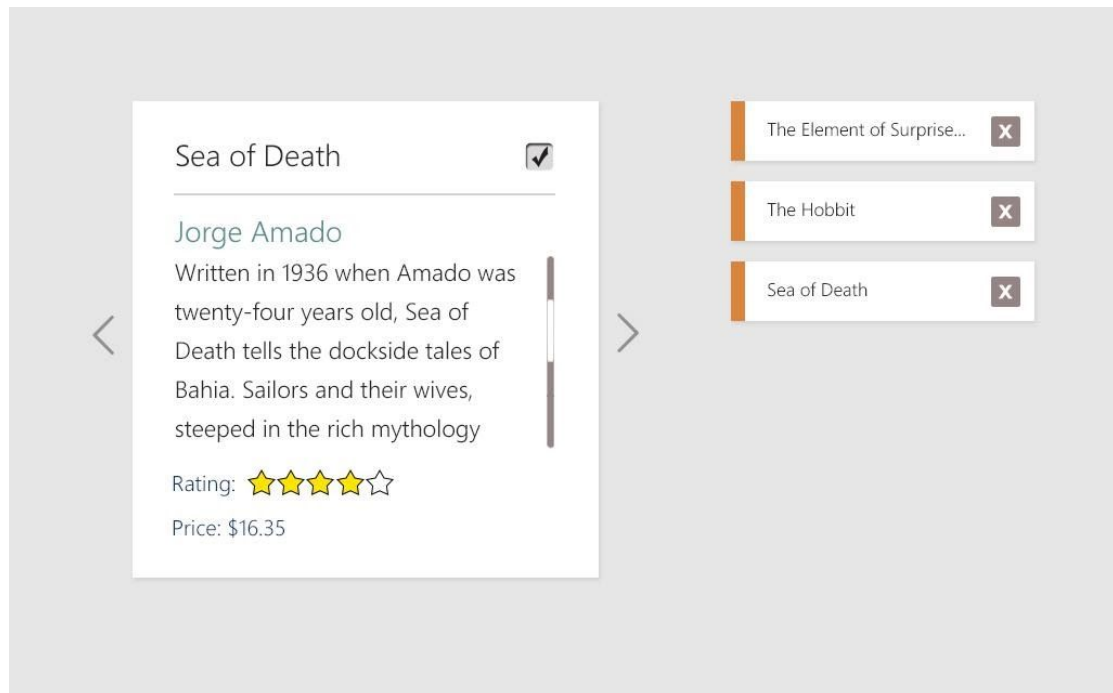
Sea of Death

Jorge Amado

Written in 1936 when Amado was twenty-four years old, Sea of Death tells the dockside tales of Bahia. Sailors and their wives, steeped in the rich mythology

Rating:

Price: $16.35

The Element of Surprise... X

The Hobbit X

Sea of Death X